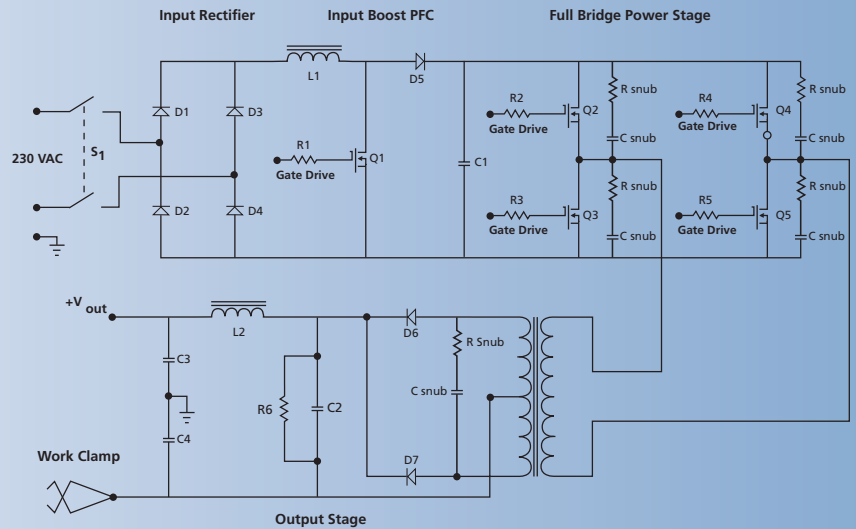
Input Rectifier

Input Boost PFC

Full Bridge Power Stage

L1

D5

D1

D3

230 VAC

$S_1$

R1

Gate Drive

Q1

C1

D2

D4

R2

Gate Drive

Q2

R snub

C snub

R snub

R3

Gate Drive

Q3

C snub

R4

Gate Drive

Q4

R snub

C snub

R snub

R5

Gate Drive

Q5

C snub

$+V_{out}$

L2

D6

R Snub

C snub

C3

R6

C2

C4

D7

Work Clamp

Output Stage